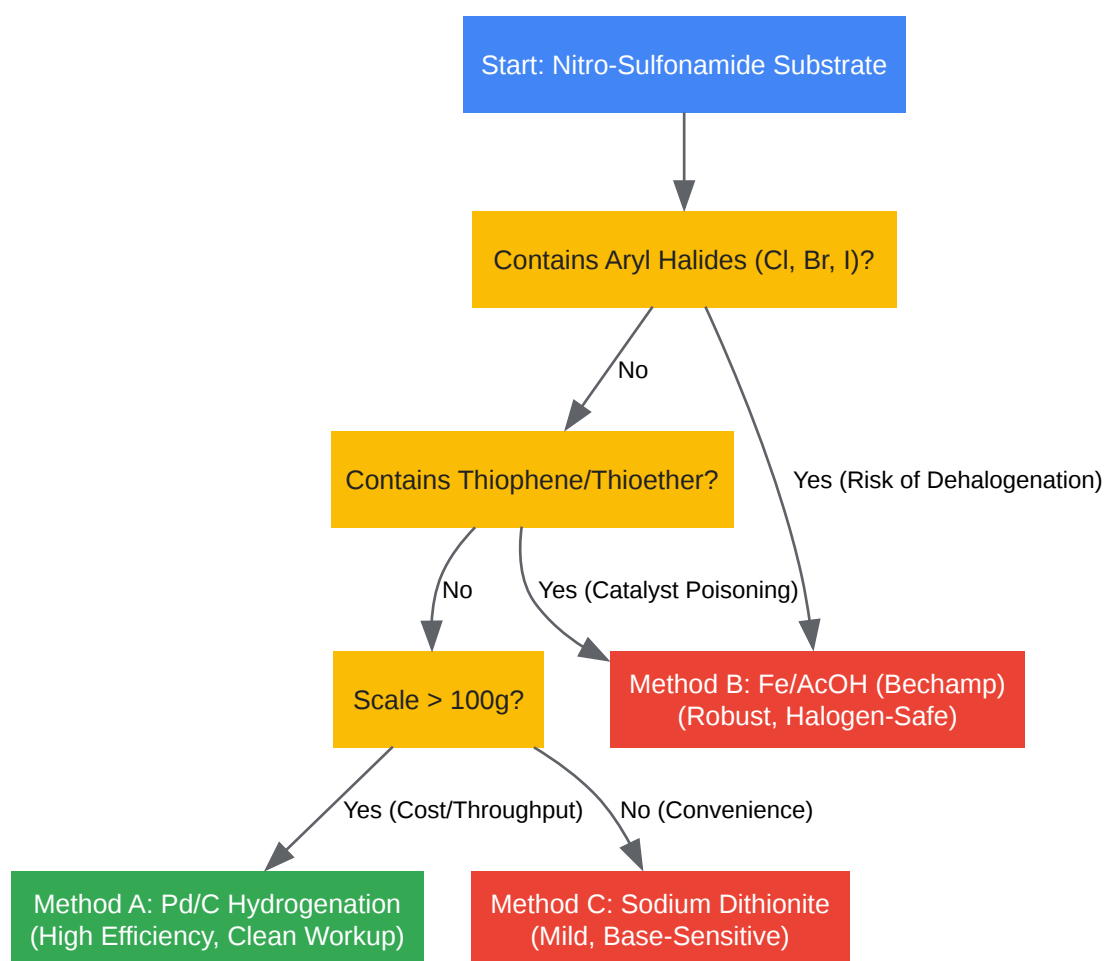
Start: Nitro-Sulfonamide Substrate

Contains Aryl Halides (Cl, Br, I)?

No

Yes (Risk of Dehalogenation)

Contains Thiophene/Thioether?

No

Yes (Catalyst Poisoning)

Scale > 100g?

Method B: Fe/AcOH (Bechamp) (Robust, Halogen-Safe)

Yes (Cost/Throughput)

No (Convenience)

Method A: Pd/C Hydrogenation (High Efficiency, Clean Workup)

Method C: Sodium Dithionite (Mild, Base-Sensitive)